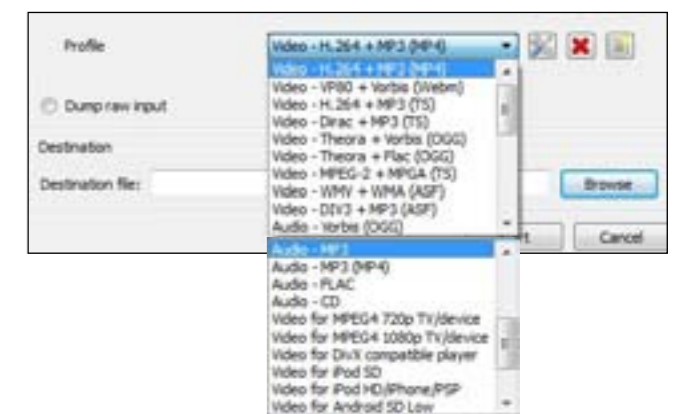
Profile

Video - H.264 + MP3 (MP4)

Video - H.264 + MP3 (MP4)
Video - VP80 + Vorbis (Webm)
Video - H.264 + MP3 (TS)
Video - Dirac + MP3 (TS)
Video - Theora + Vorbis (OGG)
Video - Theora + Flac (OGG)
Video - MPEG-2 + MPGA (TS)
Video - WMV + WMA (ASF)
Video - DIV3 + MP3 (ASF)
Audio - Vorbis (OGG)

Dump raw input

Destination

Destination file:

Browse

t

Cancel

Audio - MP3
Audio - MP3 (MP4)
Audio - FLAC
Audio - CD
Video for MPEG4 720p TV/device
Video for MPEG4 1080p TV/device
Video for DivX compatible player
Video for iPod SD
Video for iPod HD/iPhone/PSP
Video for Android SD Low